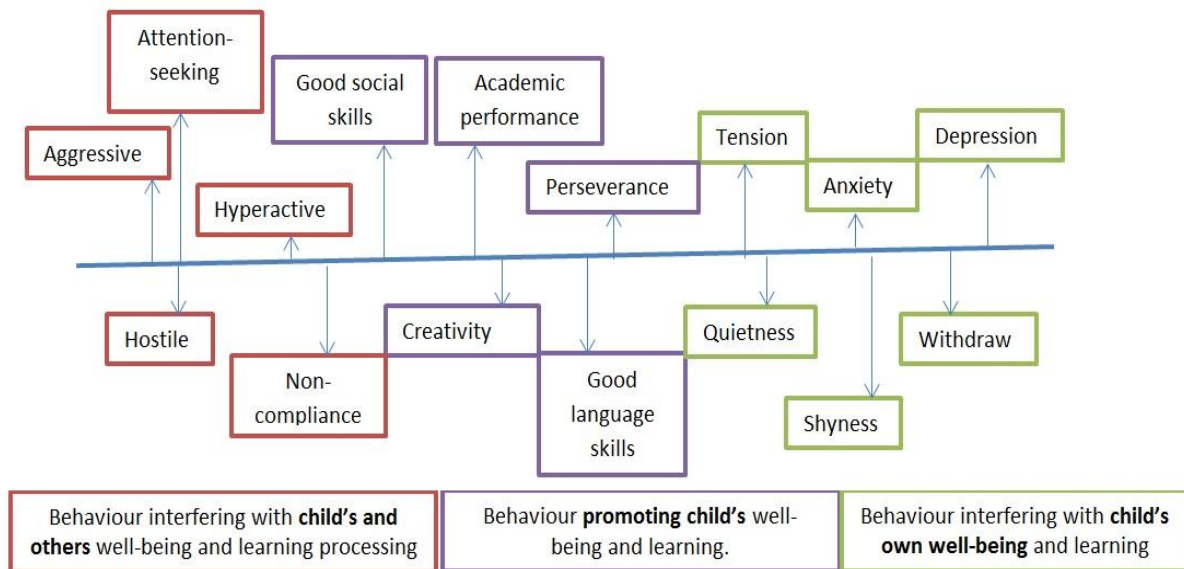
Attention-seeking

Good social skills

Academic performance

Aggressive

Tension

Depression

Perseverance

Anxiety

Hyperactive

Hostile

Creativity

Quietness

Withdraw

Non-compliance

Good language skills

Shyness

Behaviour interfering with **child's and others** well-being and learning processing

Behaviour **promoting child's** well-being and learning.

Behaviour interfering with **child's own well-being** and learning